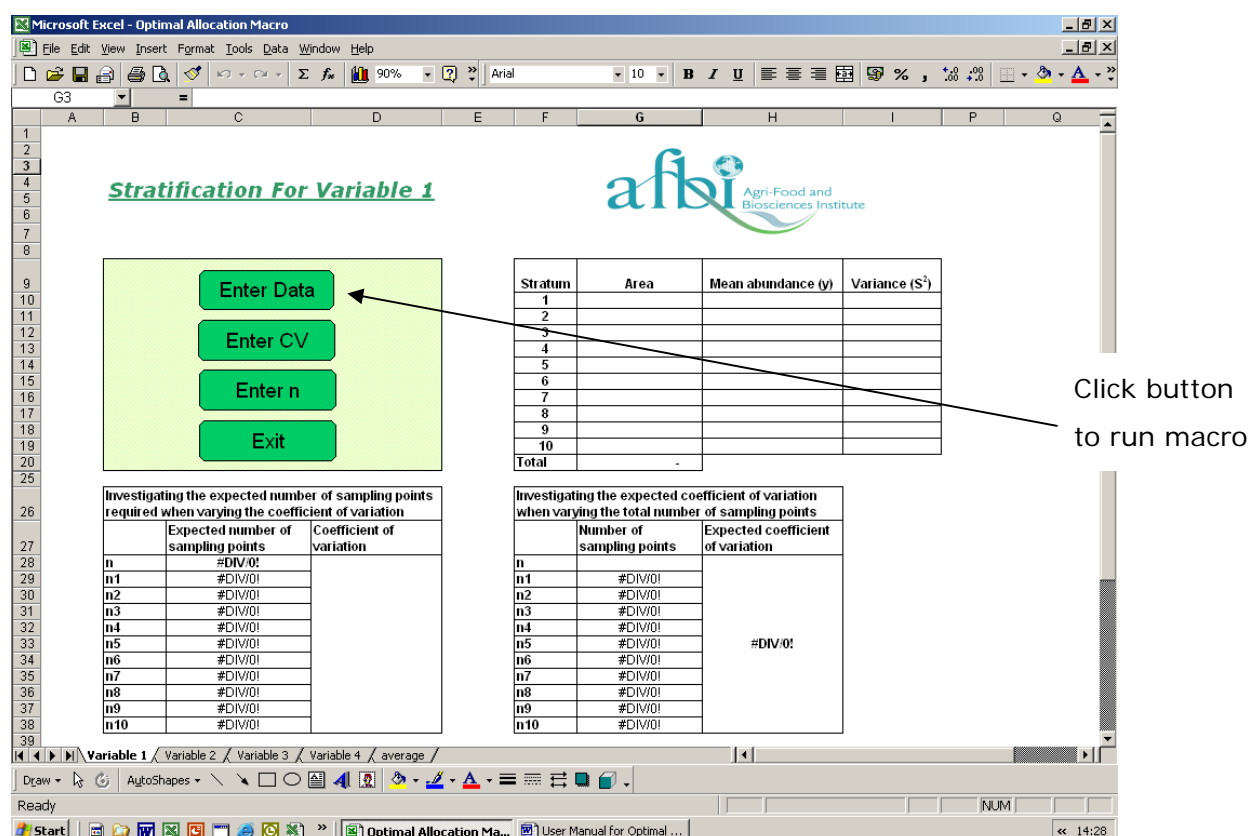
Microsoft Excel - Optimal Allocation Macro

File Edit View Insert Format Tools Data Window Help

90% Arial 10 B I U % ,

G3 =

A B C D E F G H I P Q

Stratification For Variable 1

afbi Agri-Food and Biosciences Institute

Enter Data

Enter CV

Enter n

Exit

| Stratum | Area | Mean abundance (y) | Variance ($S^2$) |
|---|---|---|---|
| 1 | | | |
| 2 | | | |
| 3 | | | |
| 4 | | | |
| 5 | | | |
| 6 | | | |
| 7 | | | |
| 8 | | | |
| 9 | | | |
| 10 | | | |
| Total | - | | |

Click button to run macro

Investigating the expected number of sampling points required when varying the coefficient of variation

| | Expected number of sampling points | Coefficient of variation |
|---|---|---|
| n | #DIV/0! | |
| n1 | #DIV/0! | |
| n2 | #DIV/0! | |
| n3 | #DIV/0! | |
| n4 | #DIV/0! | |
| n5 | #DIV/0! | |
| n6 | #DIV/0! | |
| n7 | #DIV/0! | |
| n8 | #DIV/0! | |
| n9 | #DIV/0! | |
| n10 | #DIV/0! | |

Investigating the expected coefficient of variation when varying the total number of sampling points

| | Number of sampling points | Expected coefficient of variation |
|---|---|---|
| n | | |
| n1 | #DIV/0! | |
| n2 | #DIV/0! | |
| n3 | #DIV/0! | |
| n4 | #DIV/0! | |
| n5 | #DIV/0! | #DIV/0! |
| n6 | #DIV/0! | |
| n7 | #DIV/0! | |
| n8 | #DIV/0! | |
| n9 | #DIV/0! | |
| n10 | #DIV/0! | |

Variable 1 Variable 2 Variable 3 Variable 4 average

Draw AutoShapes

Ready NUM

Start Optimal Allocation Ma... User Manual for Optimal ... 14:28